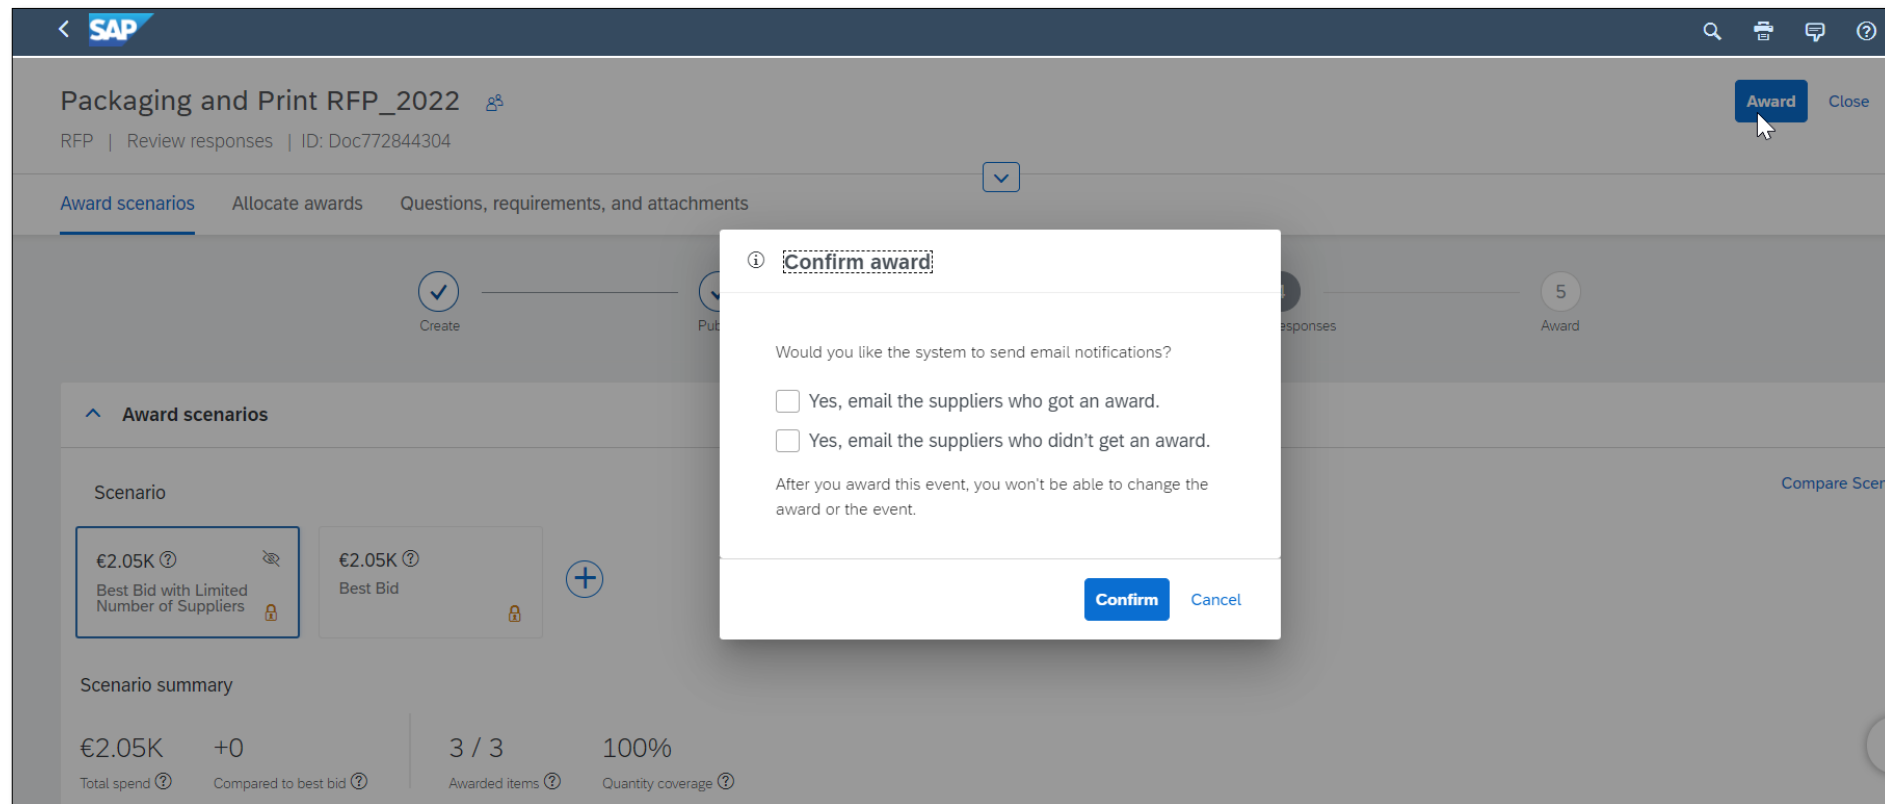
SAP

Packaging and Print RFP_2022

RFP | Review responses | ID: Doc772844304

Award Close

Award scenarios Allocate awards Questions, requirements, and attachments

Create Pub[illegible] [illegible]esponses 5 Award

Award scenarios

Scenario

Compare Scer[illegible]

€2.05K ⓘ
Best Bid with Limited Number of Suppliers

€2.05K ⓘ
Best Bid

Scenario summary

€2.05K Total spend ⓘ

+0 Compared to best bid ⓘ

3 / 3 Awarded items ⓘ

100% Quantity coverage ⓘ

ⓘ Confirm award

Would you like the system to send email notifications?

Yes, email the suppliers who got an award.

Yes, email the suppliers who didn't get an award.

After you award this event, you won't be able to change the award or the event.

Confirm Cancel